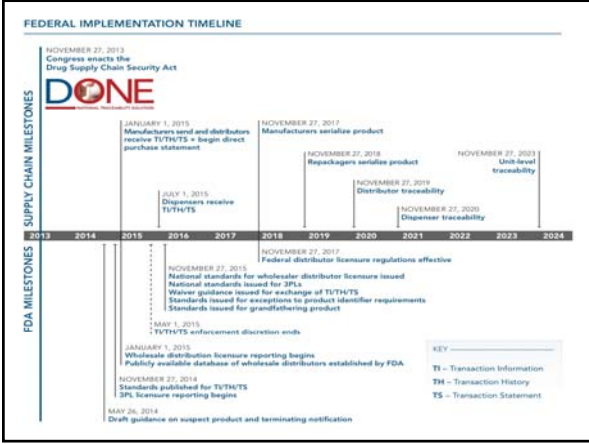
FEDERAL IMPLEMENTATION TIMELINE

SUPPLY CHAIN MILESTONES

NOVEMBER 27, 2013
Congress enacts the Drug Supply Chain Security Act

DONE
NATIONAL TRACEABILITY SOLUTION

JANUARY 1, 2015
Manufacturers send and distributors receive TI/TH/TS + begin direct purchase statement

JULY 1, 2015
Dispensers receive TI/TH/TS

NOVEMBER 27, 2017
Manufacturers serialize product

NOVEMBER 27, 2018
Repackagers serialize product

NOVEMBER 27, 2019
Distributor traceability

NOVEMBER 27, 2020
Dispenser traceability

NOVEMBER 27, 2023
Unit-level traceability

2013 2014 2015 2016 2017 2018 2019 2020 2021 2022 2023 2024

FDA MILESTONES

NOVEMBER 27, 2017
Federal distributor licensure regulations effective

NOVEMBER 27, 2015
National standards for wholesaler distributor licensure issued
National standards issued for 3PLs
Waiver guidance issued for exchange of TI/TH/TS
Standards issued for exceptions to product identifier requirements
Standards issued for grandfathering product

MAY 1, 2015
TI/TH/TS enforcement discretion ends

JANUARY 1, 2015
Wholesale distribution licensure reporting begins
Publicly available database of wholesale distributors established by FDA

NOVEMBER 27, 2014
Standards published for TI/TH/TS
3PL licensure reporting begins

MAY 26, 2014
Draft guidance on suspect product and terminating notification

KEY
TI – Transaction Information
TH – Transaction History
TS – Transaction Statement